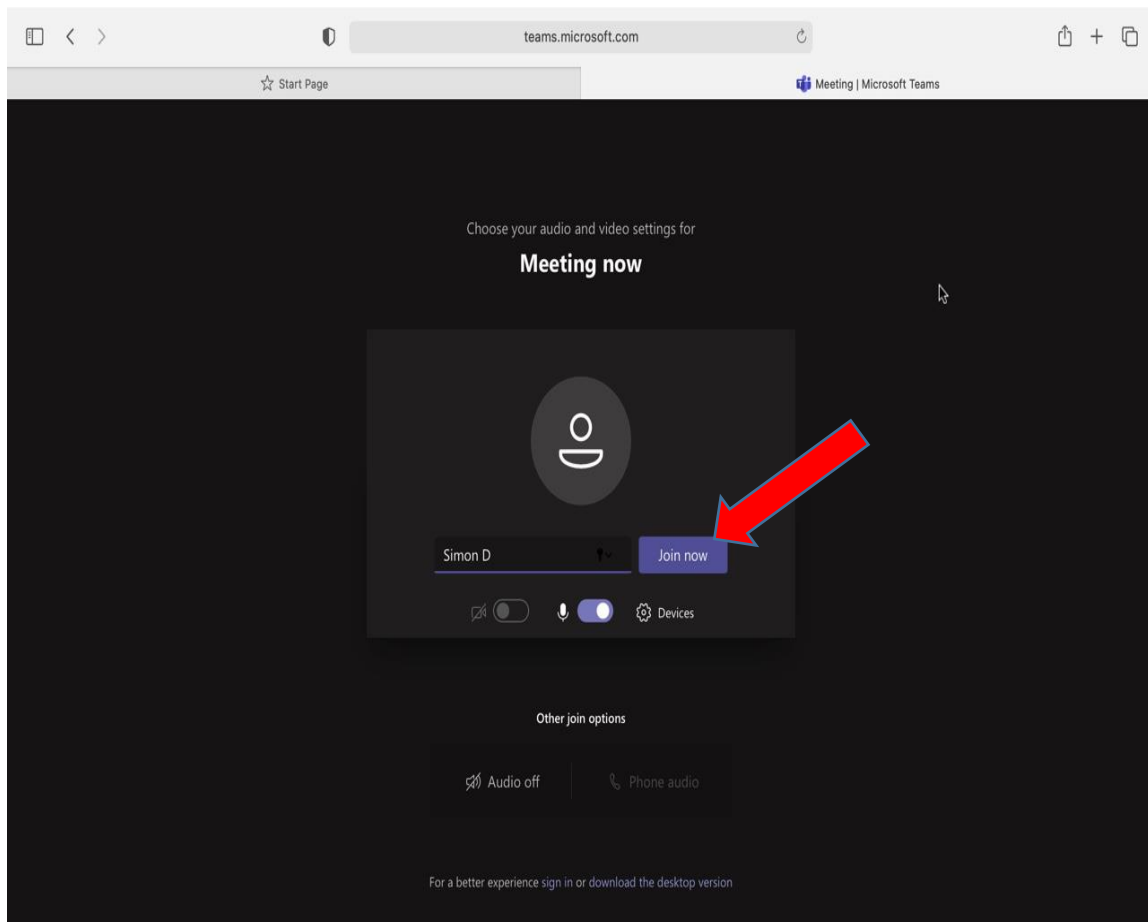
teams.microsoft.com

Start Page

Meeting | Microsoft Teams

Choose your audio and video settings for

Meeting now

Simon D

Join now

Devices

Other join options

Audio off

Phone audio

For a better experience sign in or download the desktop version